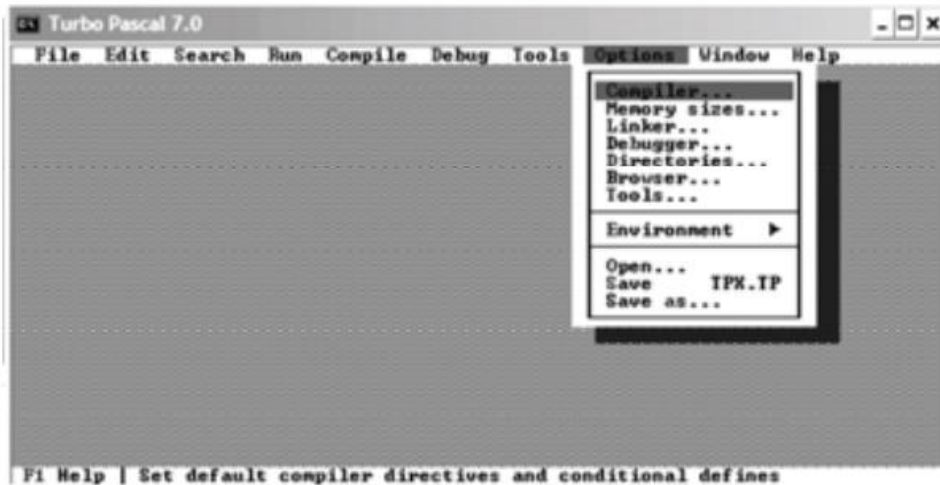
Turbo Pascal 7.0

File Edit Search Run Compile Debug Tools Options Window Help

Compiler...
Memory sizes...
Linker...
Debugger...
Directories...
Browser...
Tools...

Environment ▶

Open...
Save TPX.TP
Save as...

F1 Help | Set default compiler directives and conditional defines